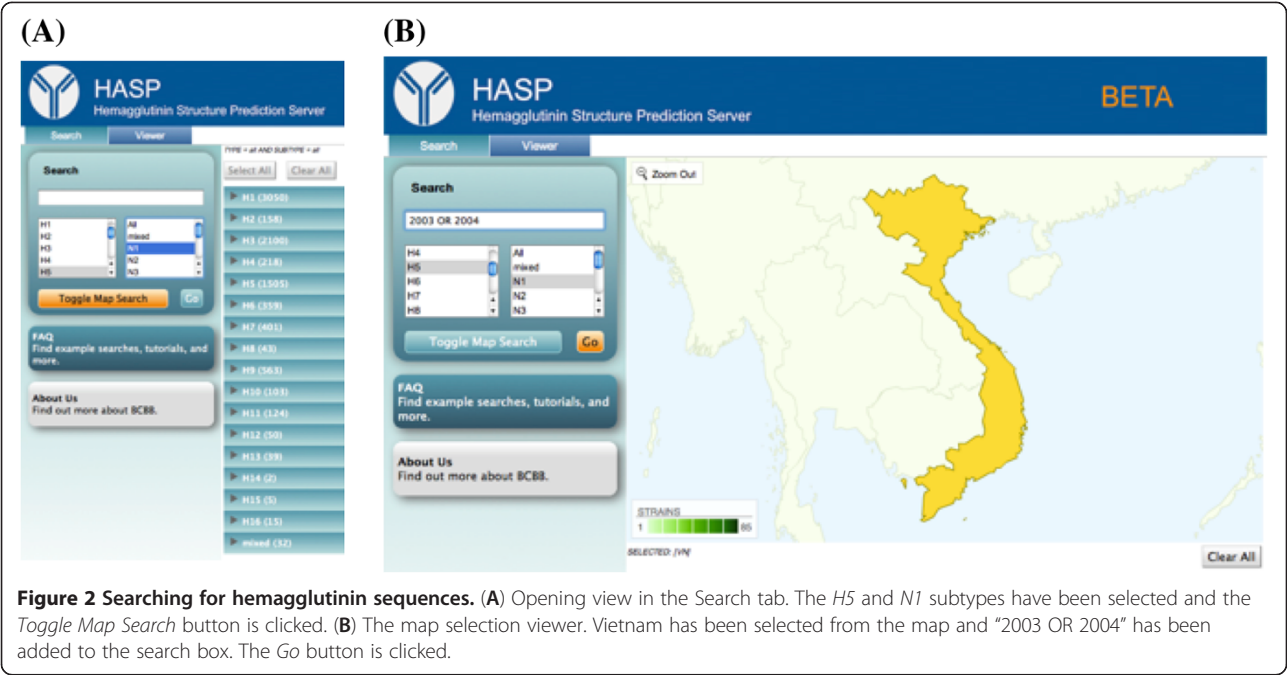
(A)

HASP
Hemagglutinin Structure Prediction Server

Search Viewer

TYPE = all AND SUBTYPE = all

Select All Clear All

Search

H1 H2 H3 H4 H5

All mixed N1 N2 N3

Toggle Map Search Go

FAQ
Find example searches, tutorials, and more.

About Us
Find out more about BCBB.

H1 (3050)
H2 (158)
H3 (2100)
H4 (218)
H5 (1505)
H6 (359)
H7 (401)
H8 (43)
H9 (563)
H10 (103)
H11 (124)
H12 (50)
H13 (39)
H14 (2)
H15 (5)
H16 (15)
mixed (32)

(B)

HASP
Hemagglutinin Structure Prediction Server

BETA

Search Viewer

Zoom Out

Search

2003 OR 2004

H4 H5 H6 H7 H8

All mixed N1 N2 N3

Toggle Map Search Go

FAQ
Find example searches, tutorials, and more.

About Us
Find out more about BCBB.

STRAINS
1 85

SELECTED: [VN]

Clear All

Figure 2 Searching for hemagglutinin sequences. (A) Opening view in the Search tab. The H5 and N1 subtypes have been selected and the Toggle Map Search button is clicked. (B) The map selection viewer. Vietnam has been selected from the map and "2003 OR 2004" has been added to the search box. The Go button is clicked.